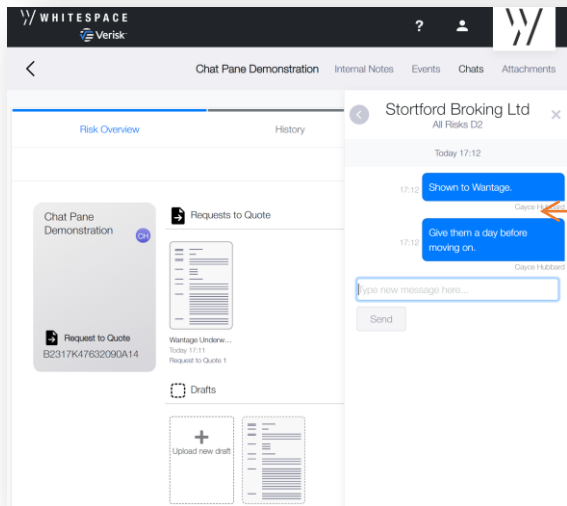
WHITESPACE
Verisk

?

Chat Pane Demonstration Internal Notes Events Chats Attachments

Risk Overview History

Chat Pane Demonstration
CH

Request to Quote
B2317K47632090A14

Requests to Quote

Wantage Underw...
Today 17:11
Request to Quote 1

Drafts

+
Upload new draft

Stortford Broking Ltd
All Risks D2

Today 17:12

17:12 Shown to Wantage.
Cayce Hubbard

17:12 Give them a day before moving on.
Cayce Hubbard

Type new message here...

Send